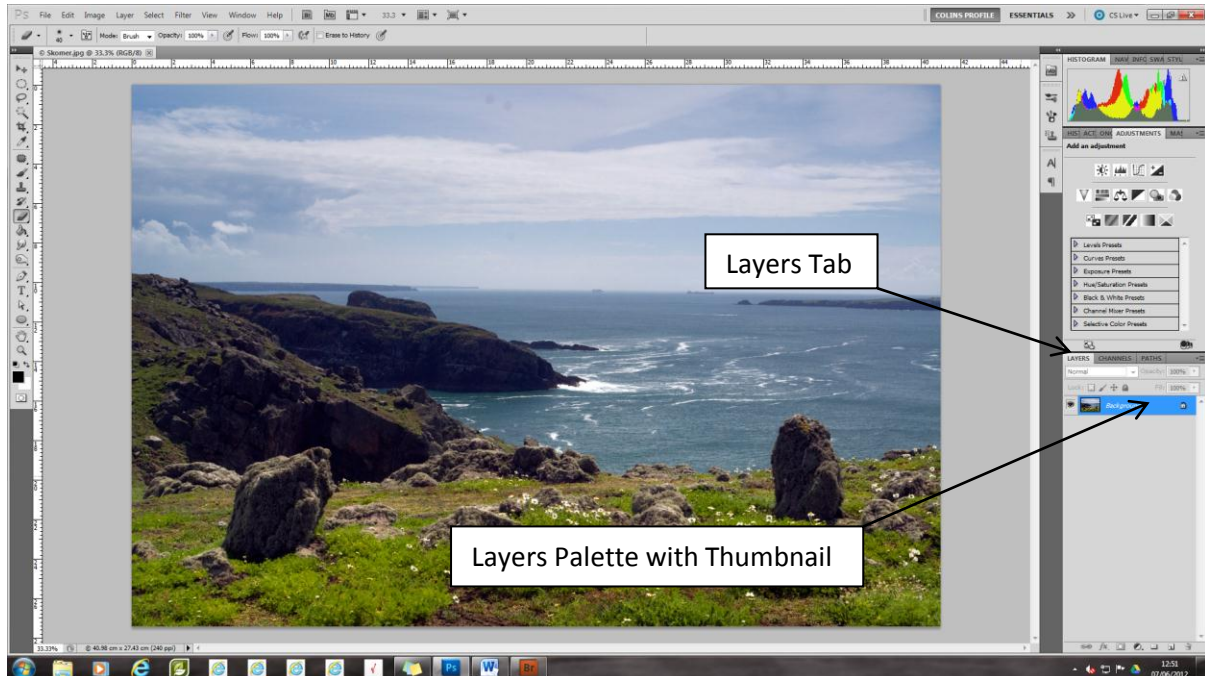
Ps File Edit Image Layer Select Filter View Window Help

33.3

COLINS PROFILE ESSENTIALS >> CS Live

Mode: Brush Opacity: 100% Flow: 100% Erase to History

Skomer.jpg @ 33.3% (RGB/8)

HISTOGRAM NAV INFO SWA STYL

HIS ACT ON ADJUSTMENTS MA

Add an adjustment

Levels Presets
Curves Presets
Exposure Presets
Hue/Saturation Presets
Black & White Presets
Channel Mixer Presets
Selective Color Presets

LAYERS CHANNELS PATHS

Normal Opacity: 100%

Lock: Fill: 100%

Background

Layers Tab

Layers Palette with Thumbnail

33.33% Ⓓ 40.98 cm x 27.43 cm (240 ppi)

12:51
07/06/2012